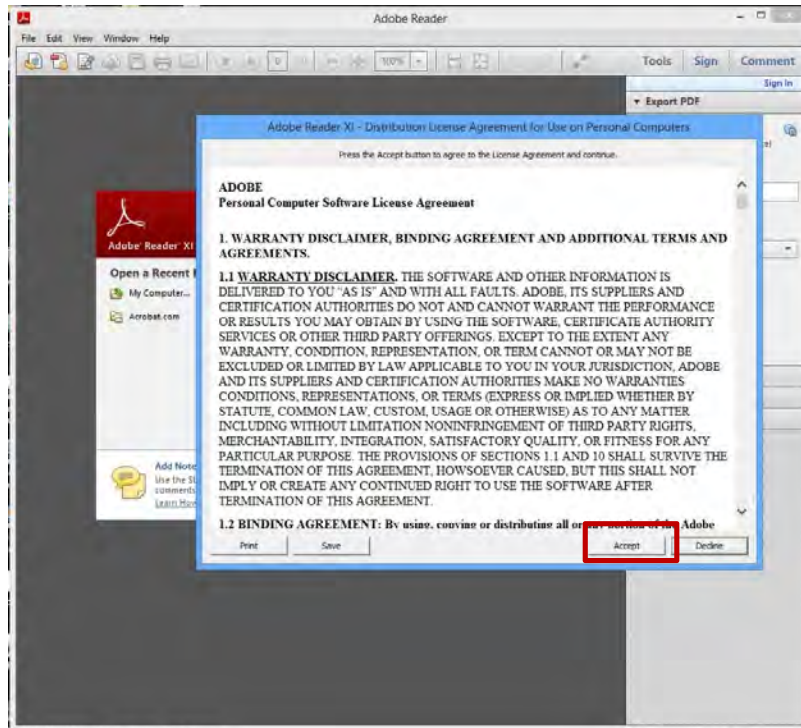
Adobe Reader

File Edit View Window Help

100%

Tools Sign Comment

Sign In

▾ Export PDF

Adobe Reader XI - Distribution License Agreement for Use on Personal Computers

Press the Accept button to agree to the License Agreement and continue.

ADOBE
Personal Computer Software License Agreement

1. WARRANTY DISCLAIMER, BINDING AGREEMENT AND ADDITIONAL TERMS AND AGREEMENTS.

1.1 WARRANTY DISCLAIMER. THE SOFTWARE AND OTHER INFORMATION IS DELIVERED TO YOU "AS IS" AND WITH ALL FAULTS. ADOBE, ITS SUPPLIERS AND CERTIFICATION AUTHORITIES DO NOT AND CANNOT WARRANT THE PERFORMANCE OR RESULTS YOU MAY OBTAIN BY USING THE SOFTWARE, CERTIFICATE AUTHORITY SERVICES OR OTHER THIRD PARTY OFFERINGS. EXCEPT TO THE EXTENT ANY WARRANTY, CONDITION, REPRESENTATION, OR TERM CANNOT OR MAY NOT BE EXCLUDED OR LIMITED BY LAW APPLICABLE TO YOU IN YOUR JURISDICTION, ADOBE AND ITS SUPPLIERS AND CERTIFICATION AUTHORITIES MAKE NO WARRANTIES CONDITIONS, REPRESENTATIONS, OR TERMS (EXPRESS OR IMPLIED WHETHER BY STATUTE, COMMON LAW, CUSTOM, USAGE OR OTHERWISE) AS TO ANY MATTER INCLUDING WITHOUT LIMITATION NONINFRINGEMENT OF THIRD PARTY RIGHTS, MERCHANTABILITY, INTEGRATION, SATISFACTORY QUALITY, OR FITNESS FOR ANY PARTICULAR PURPOSE. THE PROVISIONS OF SECTIONS 1.1 AND 10 SHALL SURVIVE THE TERMINATION OF THIS AGREEMENT, HOWSOEVER CAUSED, BUT THIS SHALL NOT IMPLY OR CREATE ANY CONTINUED RIGHT TO USE THE SOFTWARE AFTER TERMINATION OF THIS AGREEMENT.

1.2 BINDING AGREEMENT: By using, copying or distributing all or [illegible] of the Adobe

Print Save Accept Decline

Adobe Reader XI

Open a Recent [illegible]

My Computer...

Acrobat.com

Add Note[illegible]
Use the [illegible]
comments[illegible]
Learn How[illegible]